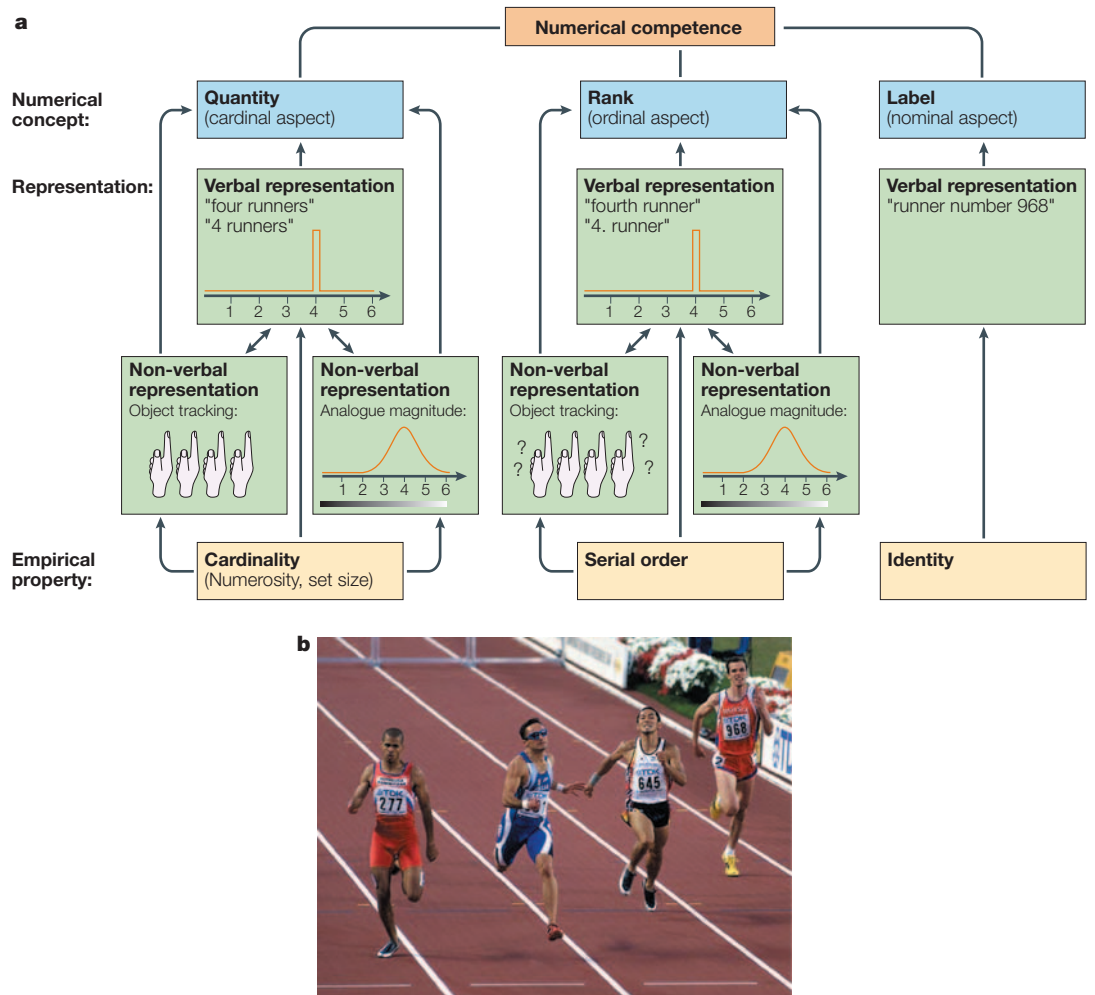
a

Numerical competence

Numerical concept:

Quantity
(cardinal aspect)

Rank
(ordinal aspect)

Label
(nominal aspect)

Representation:

Verbal representation
"four runners"
"4 runners"

1 2 3 4 5 6

Verbal representation
"fourth runner"
"4. runner"

1 2 3 4 5 6

Verbal representation
"runner number 968"

Non-verbal representation
Object tracking:

Non-verbal representation
Analogue magnitude:

1 2 3 4 5 6

Non-verbal representation
Object tracking:

? ? ? ?

Non-verbal representation
Analogue magnitude:

1 2 3 4 5 6

Empirical property:

Cardinality
(Numerosity, set size)

Serial order

Identity

b

TDK
277

TDK

TDK
645

TDK
968